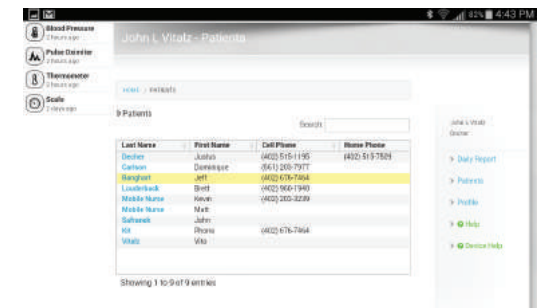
4:43 PM

Blood Pressure
2 hours ago

Pulse Oximiter
2 hours ago

Thermometer
2 hours ago

Scale
2 days ago

John L Vitatz - Patients

HOME > PATIENTS

9 Patients

Search:

| Last Name | First Name | Cell Phone | Home Phone |
|---|---|---|---|
| Decker | Justus | (402) 515-1195 | (402) 513-7509 |
| Carlson | Dominique | (661) 203-7977 | |
| Banghart | Jeff | (402) 676-7464 | |
| Louderback | Brett | (402) 960-1940 | |
| Mobile Nurse | Kevin | (402) 203-3209 | |
| Mobile Nurse | Matt | | |
| Safranek | John | | |
| Kit | Phone | (402) 676-7464 | |
| Vitatz | Vito | | |

Showing 1 to 9 of 9 entries

John L Vitatz
Doctor

> Daily Report

> Patients

> Profile

> Help

> Device Help